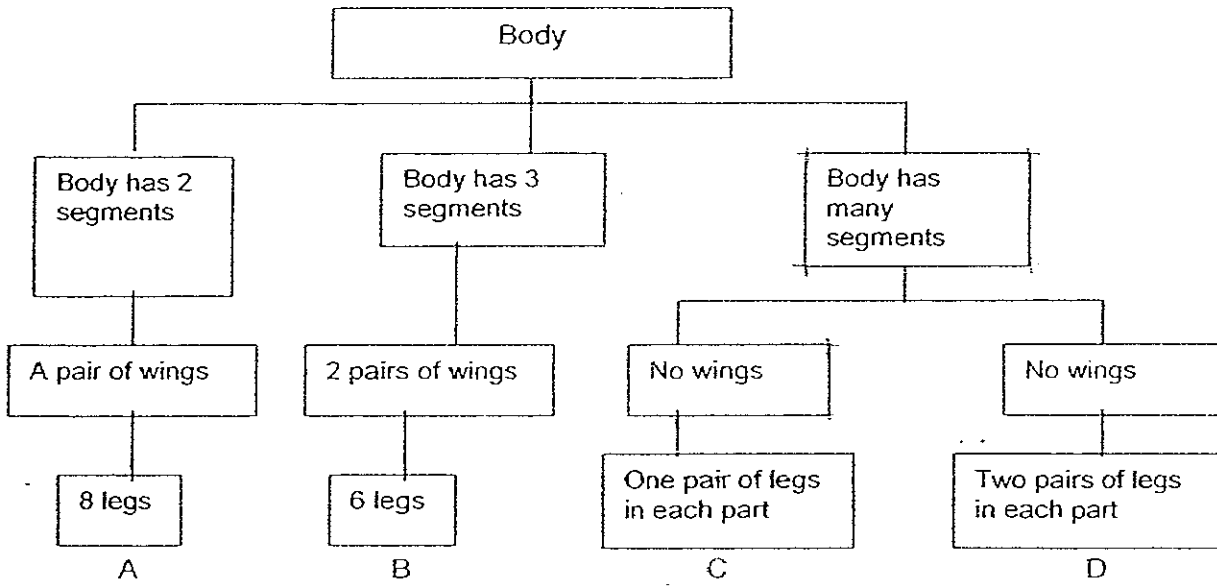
Body

Body has 2 segments

Body has 3 segments

Body has many segments

A pair of wings

2 pairs of wings

No wings

No wings

8 legs

6 legs

One pair of legs in each part

Two pairs of legs in each part

A

B

C

D